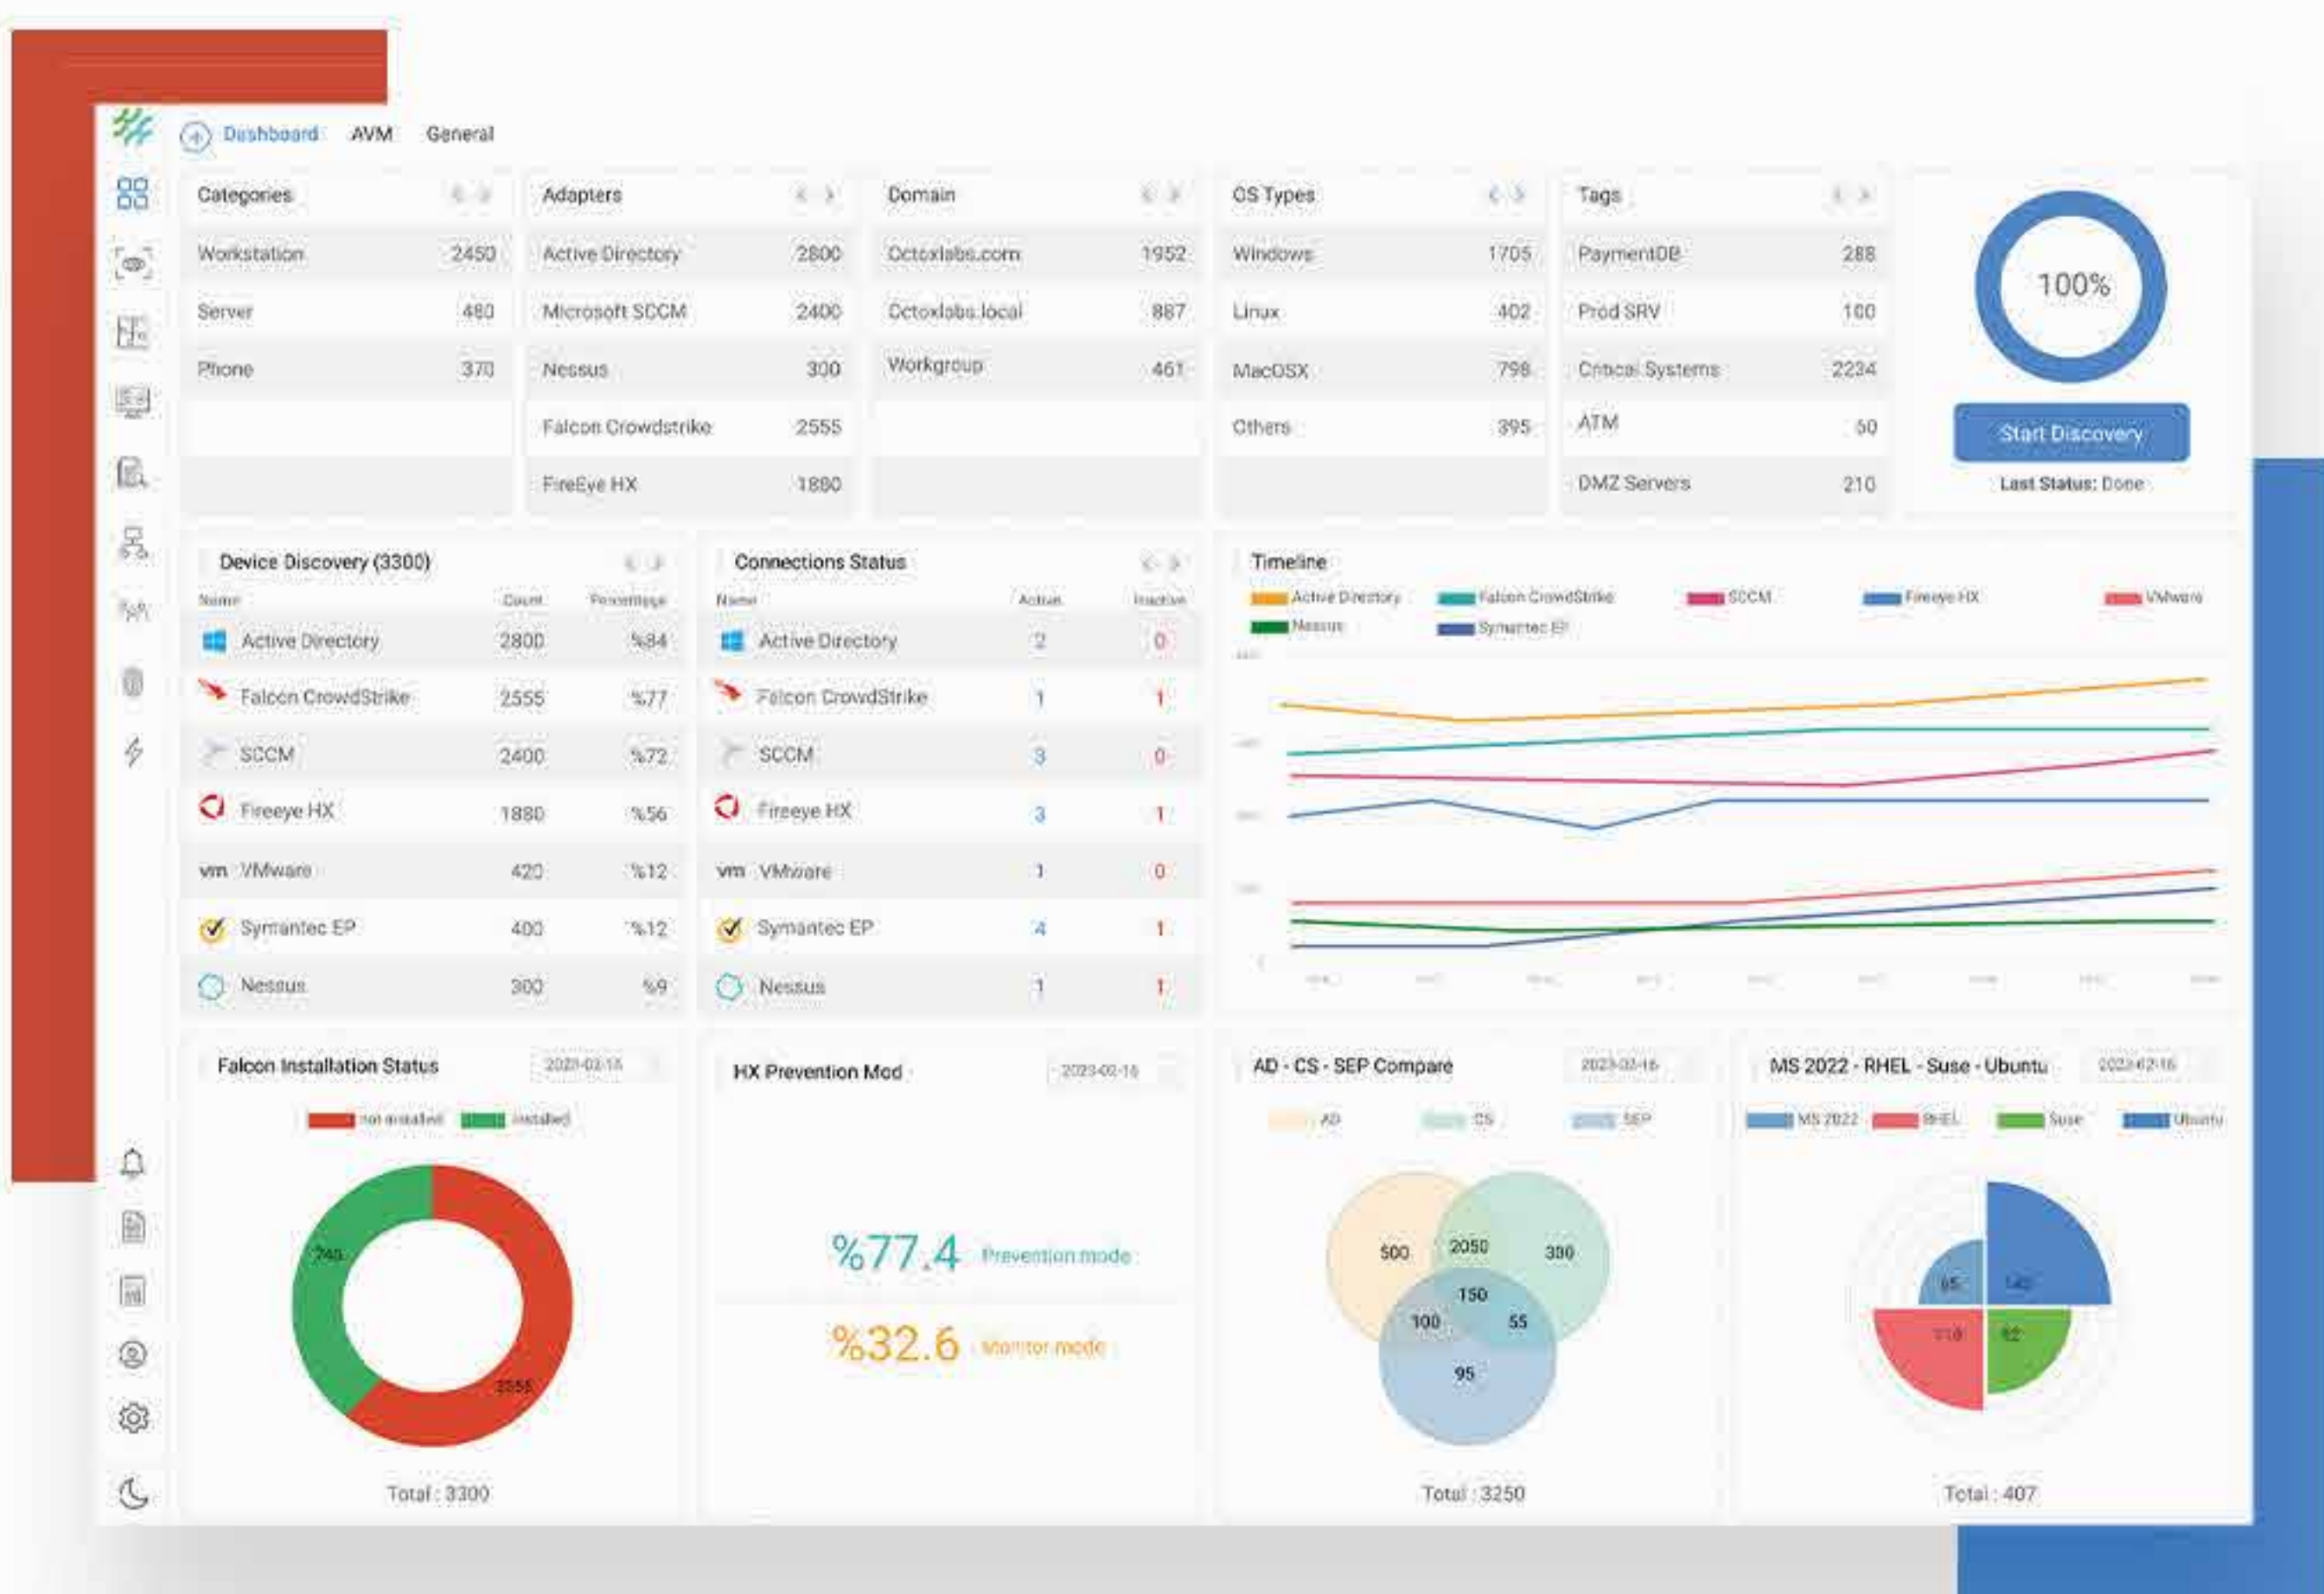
Dashboard AVM General

| Categories | |
|---|---|
| Workstation | 2450 |
| Server | 480 |
| Phone | 370 |

| Adapters | |
|---|---|
| Active Directory | 2800 |
| Microsoft SCCM | 2400 |
| Nessus | 300 |
| Falcon Crowdstrike | 2555 |
| FireEye HX | 1880 |

| Domain | |
|---|---|
| Octoxlabs.com | 1952 |
| Octoxlabs.local | 887 |
| Workgroup | 461 |

| OS Types | |
|---|---|
| Windows | 1705 |
| Linux | 402 |
| MacOSX | 798 |
| Others | 395 |

| Tags | |
|---|---|
| PaymentDB | 288 |
| Prod SRV | 100 |
| Critical Systems | 2234 |
| ATM | 50 |
| DMZ Servers | 210 |

100%
Start Discovery
Last Status: Done

Device Discovery (3300)

| Name | Count | Percentage |
|---|---|---|
| Active Directory | 2800 | %84 |
| Falcon CrowdStrike | 2555 | %77 |
| SCCM | 2400 | %72 |
| Fireeye HX | 1880 | %56 |
| VMware | 420 | %12 |
| Symantec EP | 400 | %12 |
| Nessus | 300 | %9 |

Connections Status

| Name | Active | Inactive |
|---|---|---|
| Active Directory | 2 | 0 |
| Falcon CrowdStrike | 1 | 1 |
| SCCM | 3 | 0 |
| Fireeye HX | 3 | 1 |
| VMware | 1 | 0 |
| Symantec EP | 4 | 1 |
| Nessus | 1 | 1 |

Timeline
Active Directory Falcon CrowdStrike SCCM Fireeye HX VMware Nessus Symantec EP

Falcon Installation Status 2023-02-16
not installed installed
745
2555
Total : 3300

HX Prevention Mod 2023-02-16
%77.4 Prevention mode
%32.6 Monitor mode

AD - CS - SEP Compare 2023-02-16
AD CS SEP
500 2050 300 150 100 55 95
Total : 3250

MS 2022 - RHEL - Suse - Ubuntu 2023-02-16
MS 2022 RHEL Suse Ubuntu
65 140 118 82
Total : 407